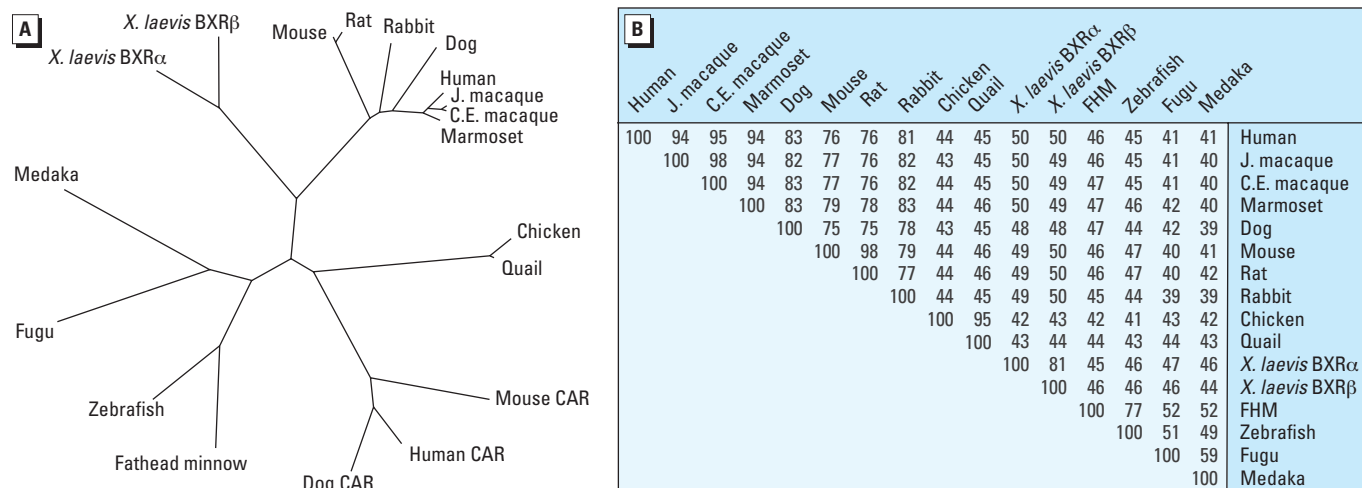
A

X. laevis BXRβ
X. laevis BXRα
Mouse
Rat
Rabbit
Dog
Human
J. macaque
C.E. macaque
Marmoset
Medaka
Chicken
Quail
Fugu
Zebrafish
Mouse CAR
Human CAR
Fathead minnow
Dog CAR

B

| Human | J. macaque | C.E. macaque | Marmoset | Dog | Mouse | Rat | Rabbit | Chicken | Quail | X. laevis BXRα | X. laevis BXRβ | FHM | Zebrafish | Fugu | Medaka | |
|---|---|---|---|---|---|---|---|---|---|---|---|---|---|---|---|---|
| 100 | 94 | 95 | 94 | 83 | 76 | 76 | 81 | 44 | 45 | 50 | 50 | 46 | 45 | 41 | 41 | Human |
| | 100 | 98 | 94 | 82 | 77 | 76 | 82 | 43 | 45 | 50 | 49 | 46 | 45 | 41 | 40 | J. macaque |
| | | 100 | 94 | 83 | 77 | 76 | 82 | 44 | 45 | 50 | 49 | 47 | 45 | 41 | 40 | C.E. macaque |
| | | | 100 | 83 | 79 | 78 | 83 | 44 | 46 | 50 | 49 | 47 | 46 | 42 | 40 | Marmoset |
| | | | | 100 | 75 | 75 | 78 | 43 | 45 | 48 | 48 | 47 | 44 | 42 | 39 | Dog |
| | | | | | 100 | 98 | 79 | 44 | 46 | 49 | 50 | 46 | 47 | 40 | 41 | Mouse |
| | | | | | | 100 | 77 | 44 | 46 | 49 | 50 | 46 | 47 | 40 | 42 | Rat |
| | | | | | | | 100 | 44 | 45 | 49 | 50 | 45 | 44 | 39 | 39 | Rabbit |
| | | | | | | | | 100 | 95 | 42 | 43 | 42 | 41 | 43 | 42 | Chicken |
| | | | | | | | | | 100 | 43 | 44 | 44 | 43 | 44 | 43 | Quail |
| | | | | | | | | | | 100 | 81 | 45 | 46 | 47 | 46 | X. laevis BXRα |
| | | | | | | | | | | | 100 | 46 | 46 | 46 | 44 | X. laevis BXRβ |
| | | | | | | | | | | | | 100 | 77 | 52 | 52 | FHM |
| | | | | | | | | | | | | | 100 | 51 | 49 | Zebrafish |
| | | | | | | | | | | | | | | 100 | 59 | Fugu |
| | | | | | | | | | | | | | | | 100 | Medaka |